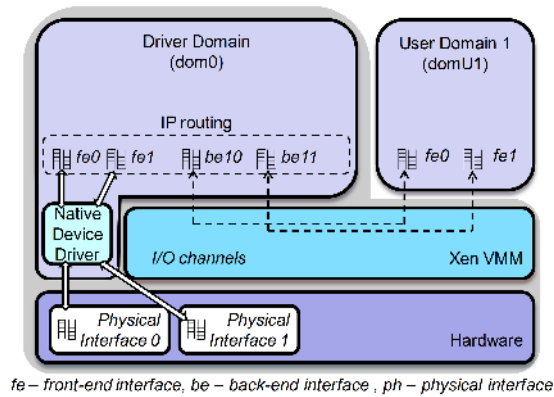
Driver Domain
(dom0)

User Domain 1
(domU1)

IP routing

fe0 fe1 be10 be11

fe0 fe1

Native Device Driver

I/O channels

Xen VMM

Physical Interface 0

Physical Interface 1

Hardware

fe – front-end interface, be – back-end interface , ph – physical interface